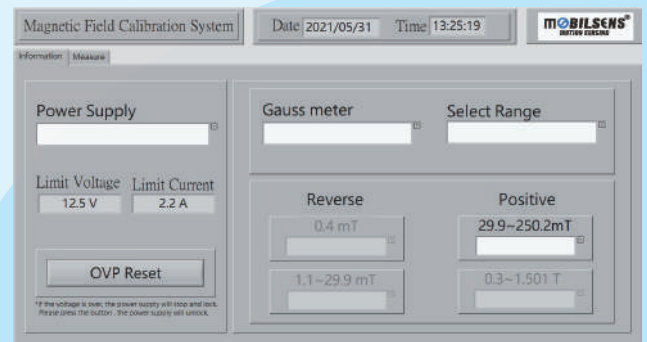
Magnetic Field Calibration System

Date 2021/05/31 Time 13:25:19

MOBILSENS® MOTION SENSING

Information Measure

Power Supply

Limit Voltage 12.5 V

Limit Current 2.2 A

OVP Reset

* If the voltage is over, the power supply will stop and lock. Please press the button , the power supply will unlock.

Gauss meter

Select Range

Reverse

0.4 mT

1.1~29.9 mT

Positive

29.9~250.2mT

0.3~1.501 T